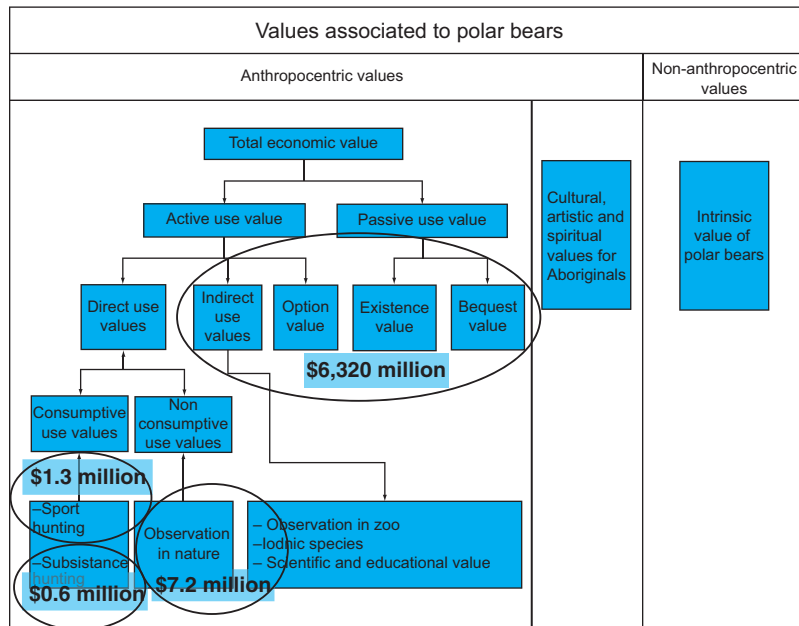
Values associated to polar bears

Anthropocentric values

Non-anthropocentric values

Total economic value

Active use value

Passive use value

Direct use values

Indirect use values

Option value

Existence value

Bequest value

$6,320 million

Cultural, artistic and spiritual values for Aboriginals

Intrinsic value of polar bears

Consumptive use values

Non consumptive use values

$1.3 million

–Sport hunting

–Subsistance hunting

$0.6 million

Observation in nature

$7.2 million

– Observation in zoo
–Iodnic species
– Scientific and educational value